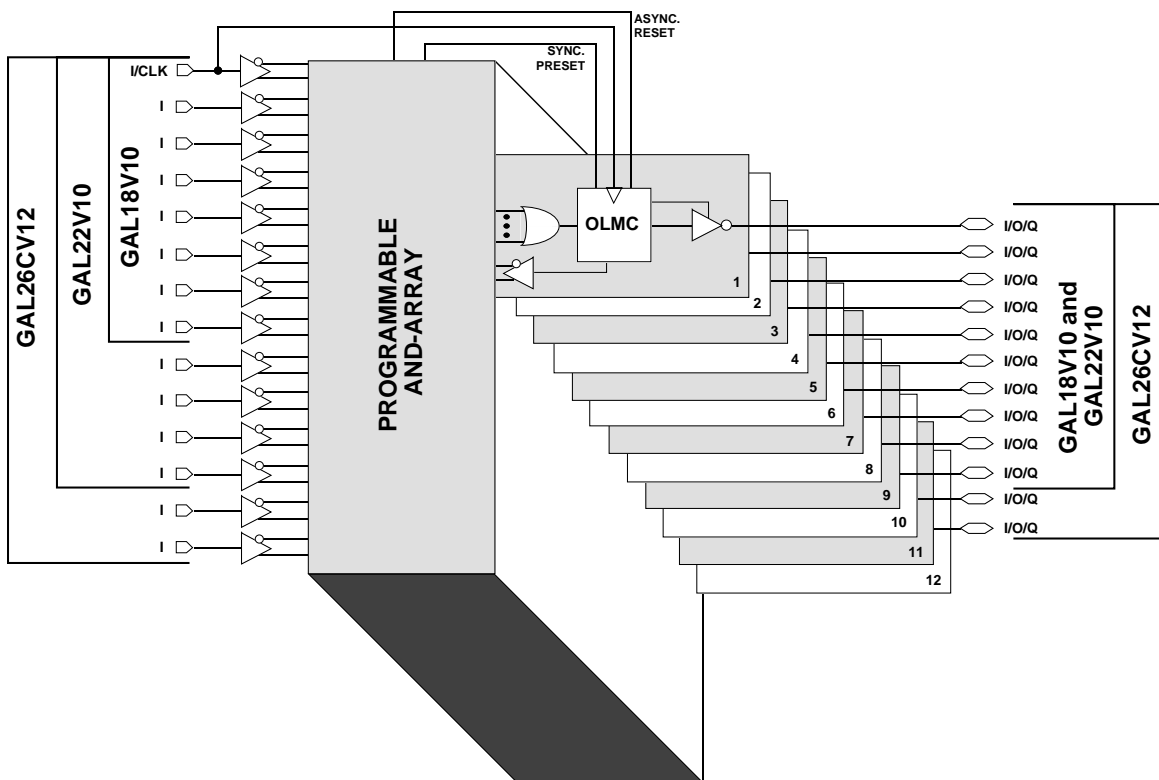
ASYNC.
RESET

SYNC.
PRESET

GAL26CV12
GAL22V10
GAL18V10

I/CLK
I
I
I
I
I
I
I
I
I
I
I
I
I

PROGRAMMABLE
AND-ARRAY

OLMC

1
2
3
4
5
6
7
8
9
10
11
12

I/O/Q
I/O/Q
I/O/Q
I/O/Q
I/O/Q
I/O/Q
I/O/Q
I/O/Q
I/O/Q
I/O/Q
I/O/Q
I/O/Q

GAL18V10 and
GAL22V10

GAL26CV12